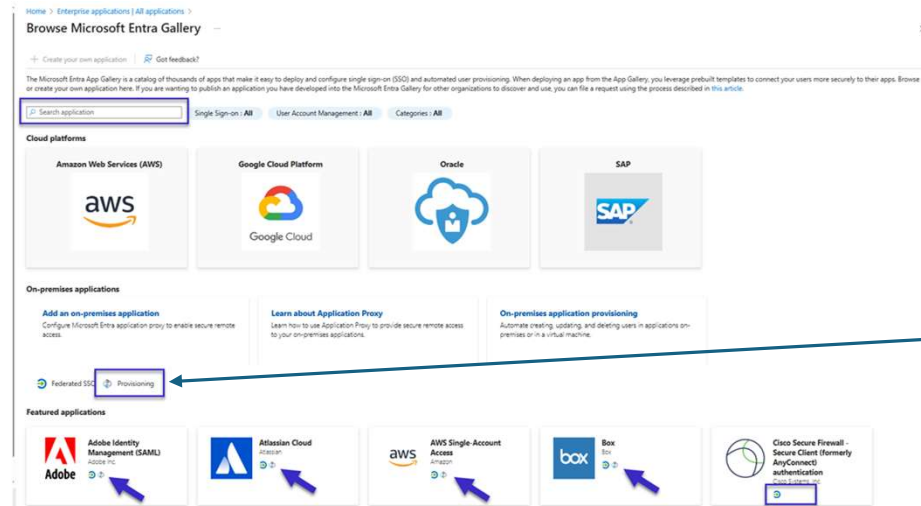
Home > Enterprise applications | All applications >

Browse Microsoft Entra Gallery ...

+ Create your own application | Got feedback?

The Microsoft Entra App Gallery is a catalog of thousands of apps that make it easy to deploy and configure single sign-on (SSO) and automated user provisioning. When deploying an app from the App Gallery, you leverage prebuilt templates to connect your users more securely to their apps. Browse or create your own application here. If you are wanting to publish an application you have developed into the Microsoft Entra Gallery for other organizations to discover and use, you can file a request using the process described in this article.

Search application | Single Sign-on : All | User Account Management : All | Categories : All

Cloud platforms

Amazon Web Services (AWS)
aws

Google Cloud Platform
Google Cloud

Oracle

SAP
SAP

On-premises applications

Add an on-premises application
Configure Microsoft Entra application proxy to enable secure remote access.

Learn about Application Proxy
Learn how to use Application Proxy to provide secure remote access to your on-premises applications.

On-premises application provisioning
Automate creating, updating, and deleting users in applications on-premises or in a virtual machine.

Federated SSO | Provisioning

Featured applications

Adobe
Adobe Identity Management (SAML)
Adobe Inc

Atlassian Cloud
Atlassian

aws
AWS Single-Account Access
Amazon

box
Box
Box

Cisco Secure Firewall - Secure Client (formerly AnyConnect) authentication
Cisco Systems, Inc.